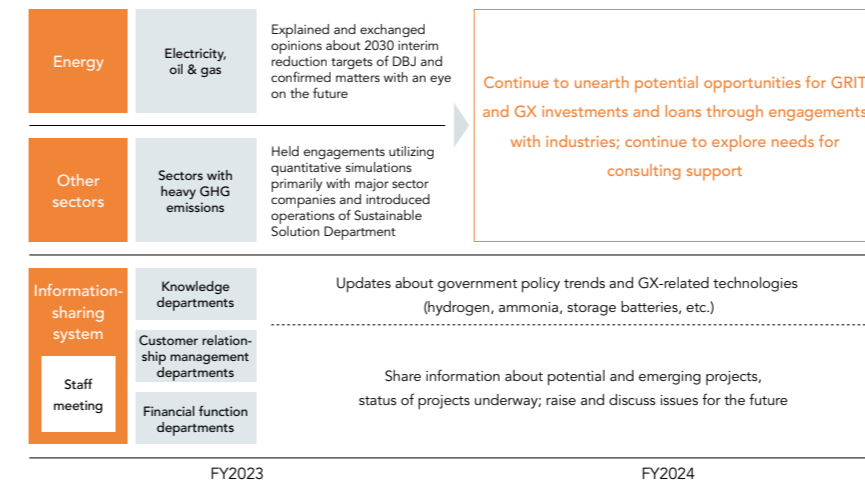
Energy

Electricity, oil & gas

Explained and exchanged opinions about 2030 interim reduction targets of DBJ and confirmed matters with an eye on the future

Other sectors

Sectors with heavy GHG emissions

Held engagements utilizing quantitative simulations primarily with major sector companies and introduced operations of Sustainable Solution Department

Continue to unearth potential opportunities for GRIT and GX investments and loans through engagements with industries; continue to explore needs for consulting support

Information-sharing system

Staff meeting

Knowledge departments

Customer relationship management departments

Financial function departments

Updates about government policy trends and GX-related technologies (hydrogen, ammonia, storage batteries, etc.)

Share information about potential and emerging projects, status of projects underway; raise and discuss issues for the future

FY2023

FY2024